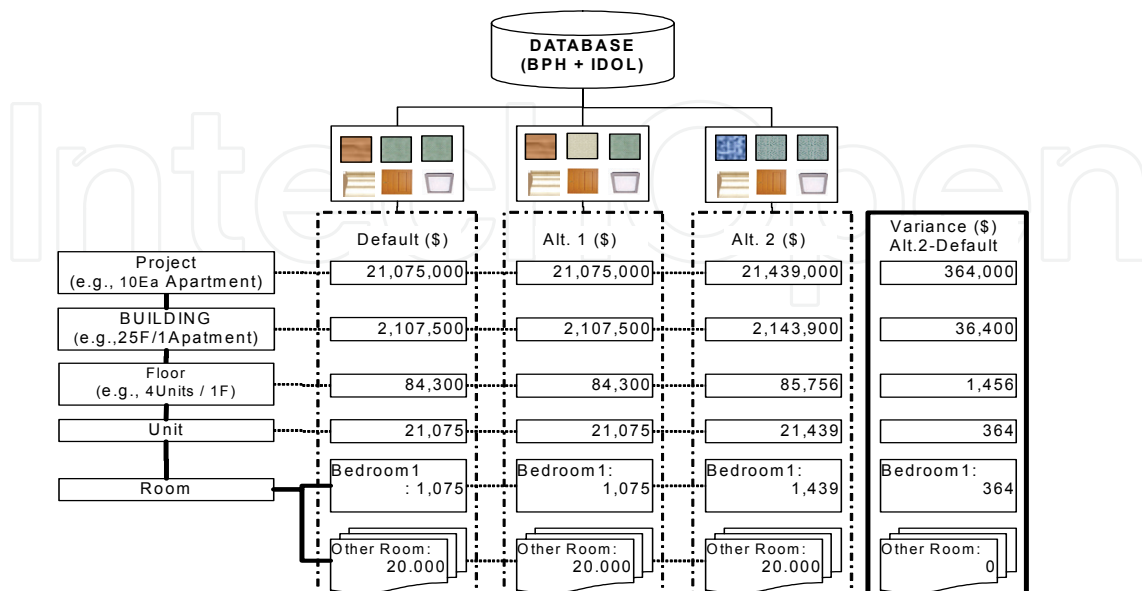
DATABASE
(BPH + IDOL)

Default ($)

Alt. 1 ($)

Alt. 2 ($)

Variance ($)
Alt.2-Default

Project
(e.g., 10Ea Apartment)

21,075,000

21,075,000

21,439,000

364,000

BUILDING
(e.g.,25F/1Apatment)

2,107,500

2,107,500

2,143,900

36,400

Floor
(e.g., 4Units / 1F)

84,300

84,300

85,756

1,456

Unit

21,075

21,075

21,439

364

Room

Bedroom1
: 1,075

Bedroom1:
1,075

Bedroom1:
1,439

Bedroom1:
364

Other Room:
20.000

Other Room:
20.000

Other Room:
20.000

Other Room:
0